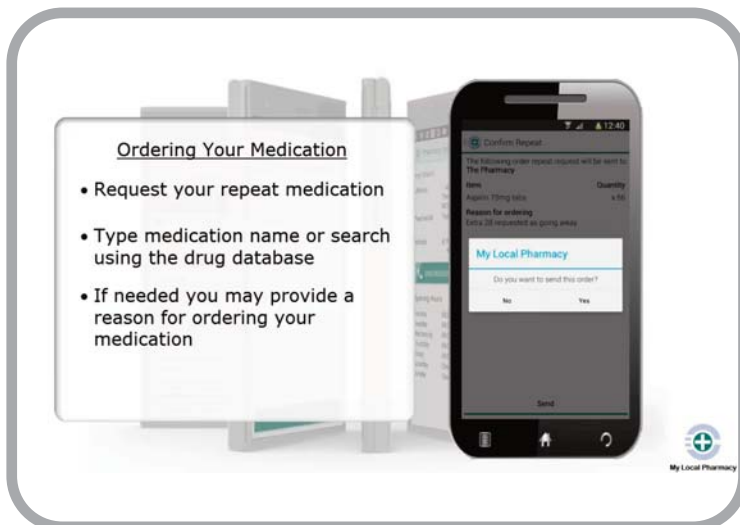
Ordering Your Medication

• Request your repeat medication

• Type medication name or search using the drug database

• If needed you may provide a reason for ordering your medication

12:40

Confirm Repeat

The following order repeat required will be sent to: The Pharmacy

Item

Quantity

Aspirin 75mg tabs

x 56

Reason for ordering

Extra 28 requested as going away

My Local Pharmacy

Do you want to send this order?

No

Yes

Send

My Local Pharmacy